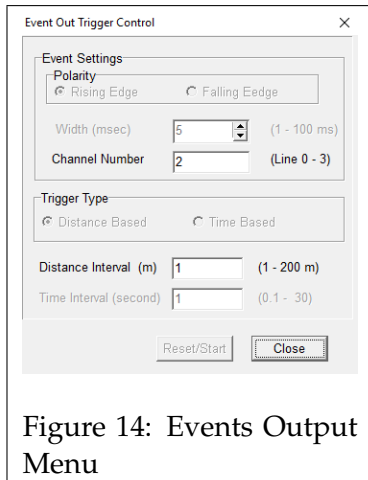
Event Out Trigger Control

×

Event Settings

Polarity

Rising Edge

Falling Eedge

Width (msec)

5

(1 - 100 ms)

Channel Number

2

(Line 0 - 3)

Trigger Type

Distance Based

Time Based

Distance Interval (m)

1

(1 - 200 m)

Time Interval (second)

1

(0.1 - 30)

Reset/Start

Close

Figure 14: Events Output Menu